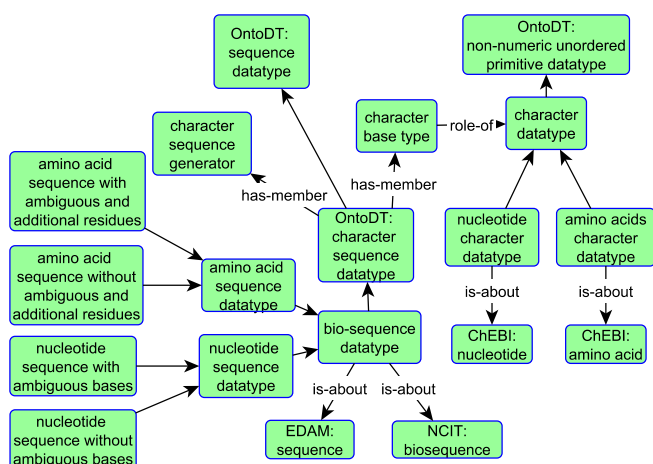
OntoDT: sequence datatype

OntoDT: non-numeric unordered primitive datatype

character sequence generator

character base type

role-of

character datatype

has-member

has-member

amino acid sequence with ambiguous and additional residues

OntoDT: character sequence datatype

nucleotide character datatype

amino acids character datatype

amino acid sequence without ambiguous and additional residues

amino acid sequence datatype

is-about

is-about

bio-sequence datatype

ChEBI: nucleotide

ChEBI: amino acid

nucleotide sequence with ambiguous bases

nucleotide sequence datatype

is-about

is-about

nucleotide sequence without ambiguous bases

EDAM: sequence

NCIT: biosequence